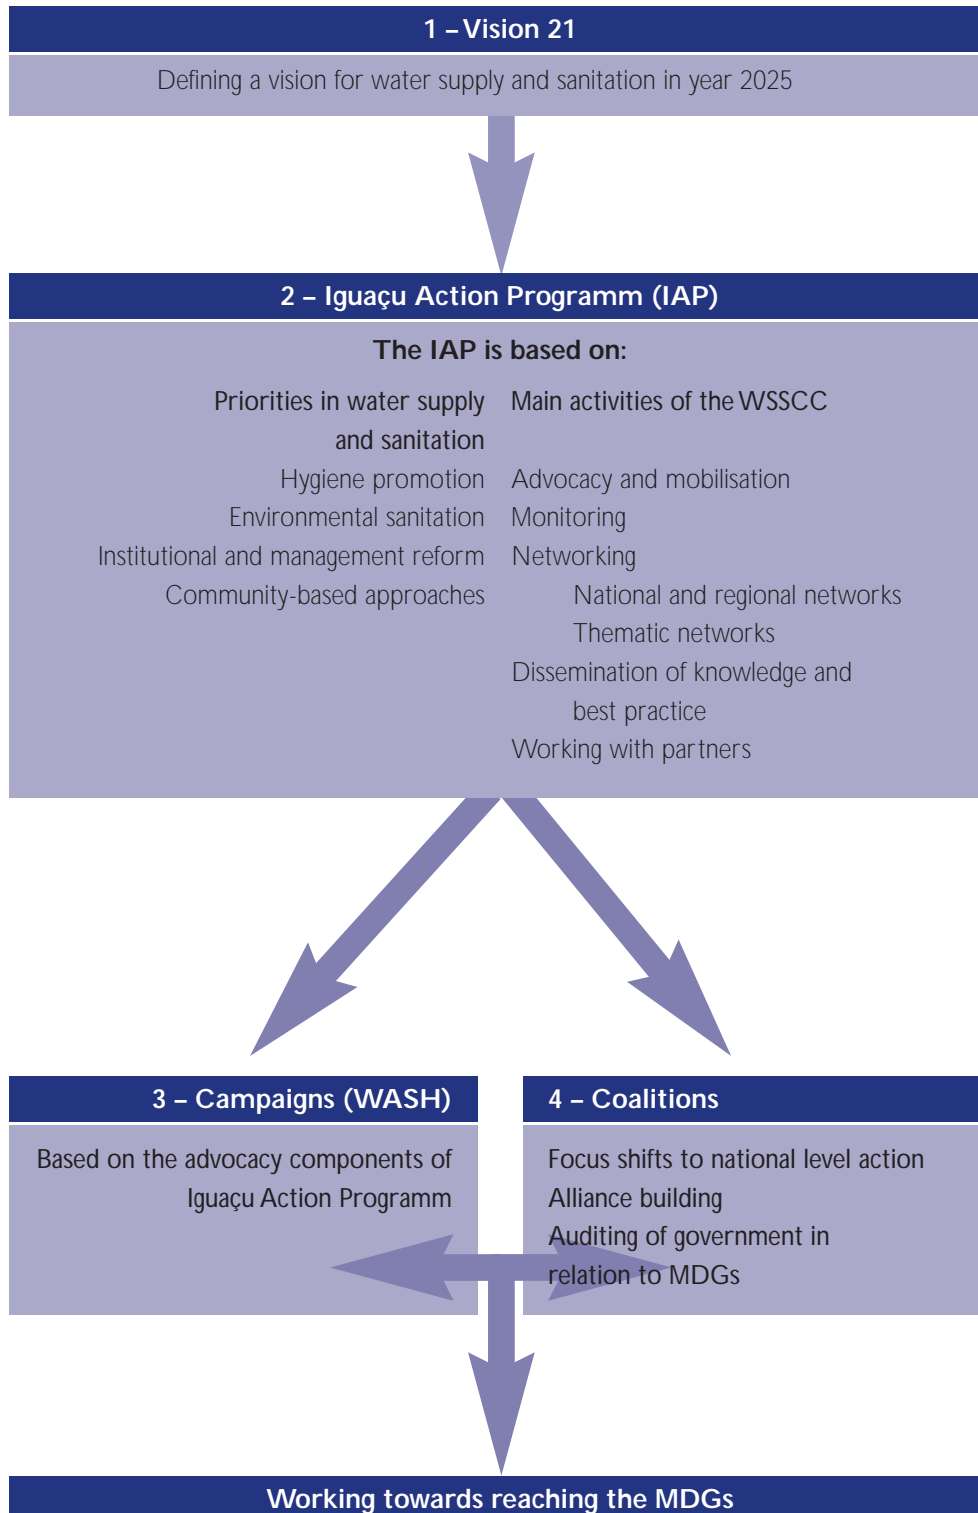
1 – Vision 21

Defining a vision for water supply and sanitation in year 2025

2 – Iguaçu Action Programm (IAP)

The IAP is based on:

Priorities in water supply and sanitation

Hygiene promotion
Environmental sanitation
Institutional and management reform
Community-based approaches

Main activities of the WSSCC

Advocacy and mobilisation
Monitoring
Networking
National and regional networks
Thematic networks
Dissemination of knowledge and best practice
Working with partners

3 – Campaigns (WASH)

Based on the advocacy components of Iguaçu Action Programm

4 – Coalitions

Focus shifts to national level action
Alliance building
Auditing of government in relation to MDGs

Working towards reaching the MDGs